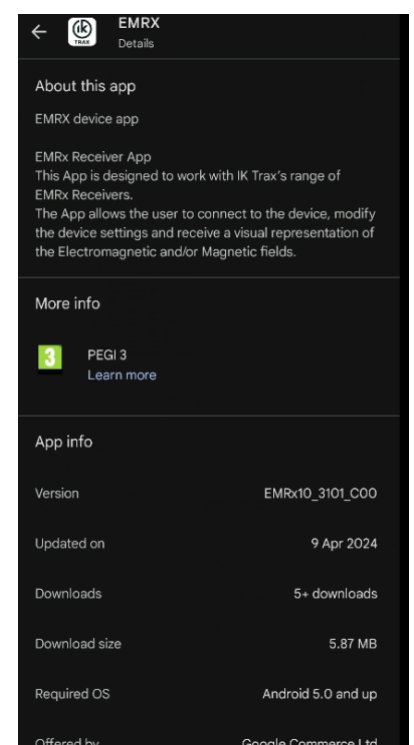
EMRX
Details

About this app

EMRX device app

EMRx Receiver App
This App is designed to work with IK Trax's range of EMRx Receivers.
The App allows the user to connect to the device, modify the device settings and receive a visual representation of the Electromagnetic and/or Magnetic fields.

More info

3
PEGI 3
Learn more

App info

Version EMRx10_3101_C00

Updated on 9 Apr 2024

Downloads 5+ downloads

Download size 5.87 MB

Required OS Android 5.0 and up

Offered by Google Commerce Ltd